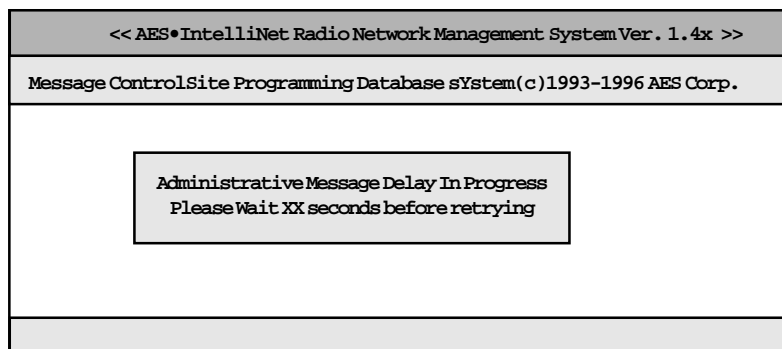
<< AES•IntelliNet Radio Network Management System Ver. 1.4x >>

Message ControlSite Programming Database sYstem(c)1993-1996 AES Corp.

Administrative Message Delay In Progress
Please Wait XX seconds before retrying